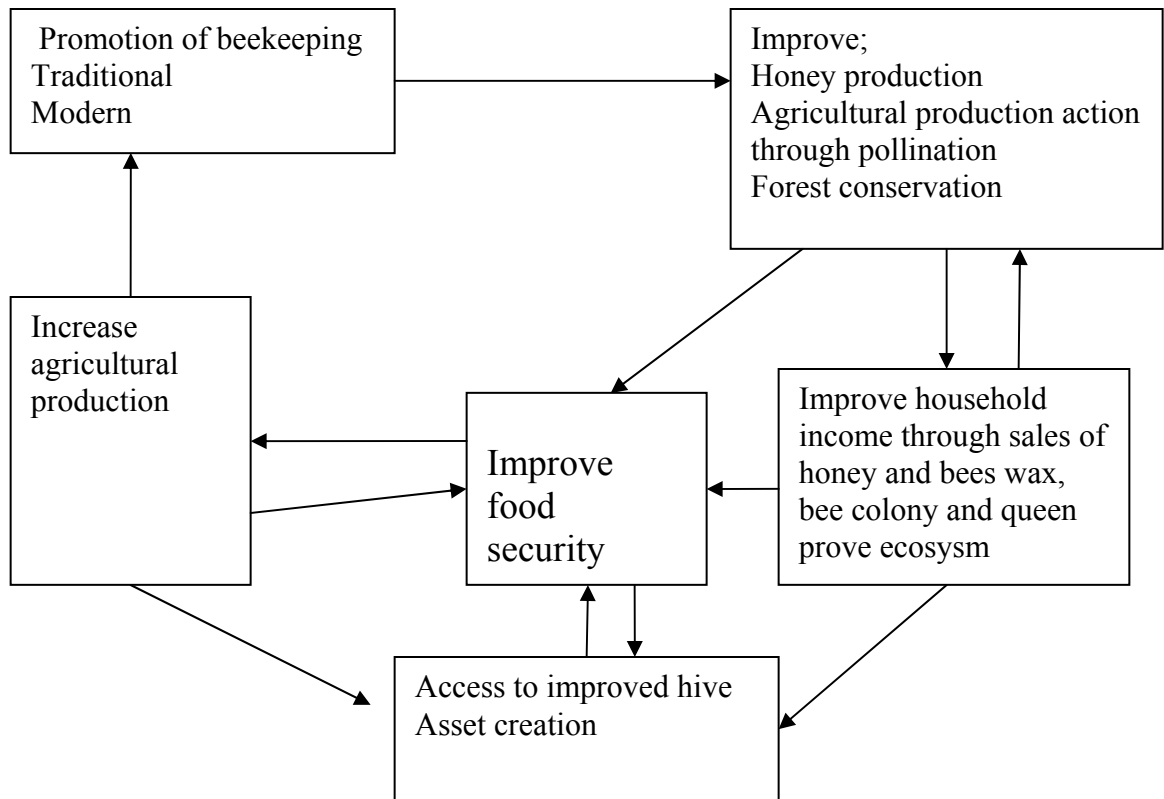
Promotion of beekeeping
Traditional
Modern

Improve;
Honey production
Agricultural production action through pollination
Forest conservation

Increase agricultural production

Improve food security

Improve household income through sales of honey and bees wax, bee colony and queen prove ecosysm

Access to improved hive
Asset creation